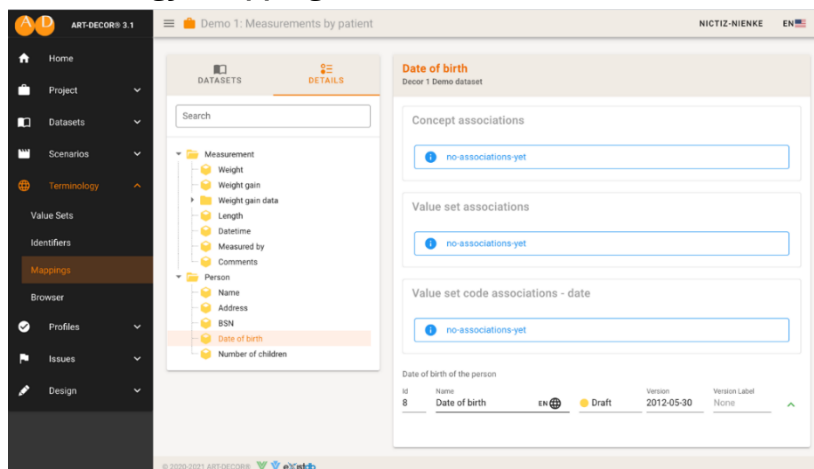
ART-DECOR® 3.1

Home
Project
Datasets
Scenarios
Terminology
Value Sets
Identifiers
Mappings
Browser
Profiles
Issues
Design

Demo 1: Measurements by patient

NICTIZ-NIENKE EN

DATASETS
DETAILS

Search

Measurement
Weight
Weight gain
Weight gain data
Length
Datetime
Measured by
Comments
Person
Name
Address
BSN
Date of birth
Number of children

Date of birth
Decor 1 Demo dataset

Concept associations
no-associations-yet

Value set associations
no-associations-yet

Value set code associations - date
no-associations-yet

Date of birth of the person

| Id | Name | | Version | Version Label |
|---|---|---|---|---|
| 8 | Date of birth EN | Draft | 2012-05-30 | None |

© 2020-2021 ART-DECOR® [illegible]